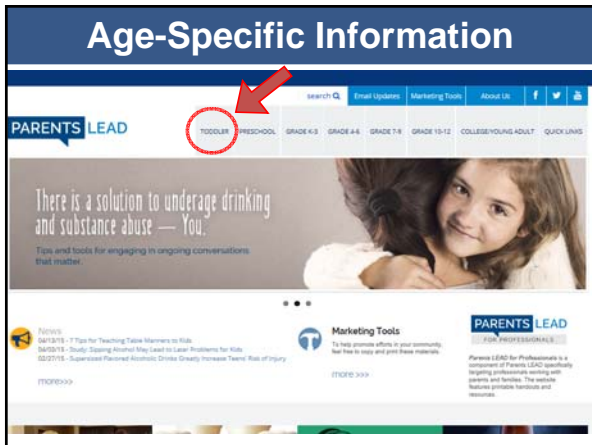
Age-Specific Information

search Email Updates Marketing Tools About Us f

PARENTS LEAD

TODDLER PRESCHOOL GRADE K-3 GRADE 4-6 GRADE 7-9 GRADE 10-12 COLLEGE/YOUNG ADULT QUICK LINKS

There is a solution to underage drinking and substance abuse — You.

Tips and tools for engaging in ongoing conversations that matter.

News
04/13/15 - 7 Tips for Teaching Table Manners to Kids
04/03/15 - Study: Sipping Alcohol May Lead to Later Problems for Kids
02/27/15 - Supersized Flavored Alcoholic Drinks Greatly Increase Teens' Risk of Injury

more>>>

Marketing Tools
To help promote efforts in your community, feel free to copy and print these materials.

more >>>

PARENTS LEAD
FOR PROFESSIONALS

Parents LEAD for Professionals is a component of Parents LEAD specifically targeting professionals working with parents and families. The website features printable handouts and resources.